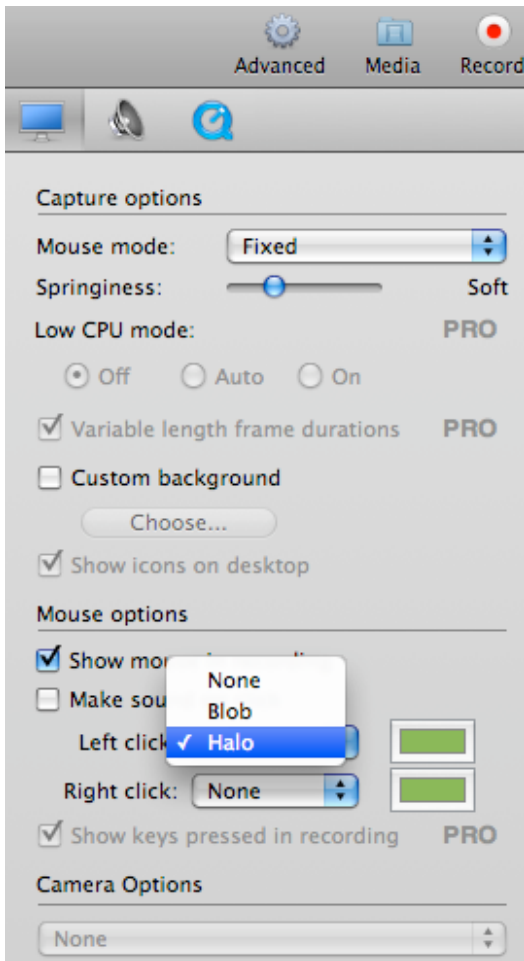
Advanced Media Record

Capture options

Mouse mode: Fixed

Springiness: Soft

Low CPU mode: PRO

Off Auto On

Variable length frame durations PRO

Custom background

Choose...

Show icons on desktop

Mouse options

Show mo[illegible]

Make sou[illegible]

None

Blob

✓ Halo

Left click

Right click: None

Show keys pressed in recording PRO

Camera Options

None